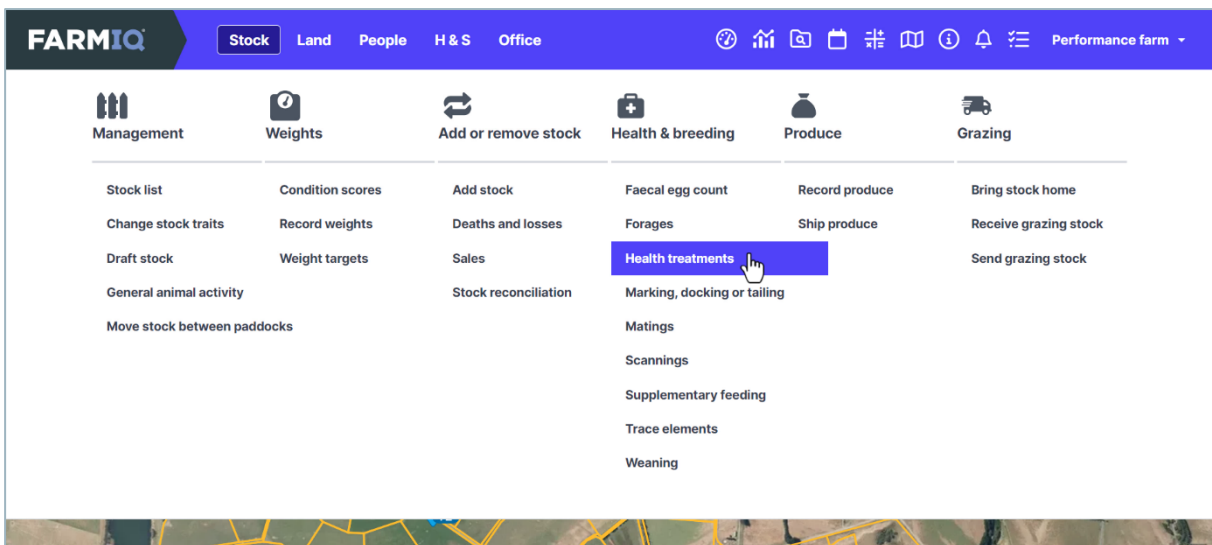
FARMIQ

Stock Land People H & S Office

Performance farm

Management
Stock list
Change stock traits
Draft stock
General animal activity
Move stock between paddocks

Weights
Condition scores
Record weights
Weight targets

Add or remove stock
Add stock
Deaths and losses
Sales
Stock reconciliation

Health & breeding
Faecal egg count
Forages
Health treatments
Marking, docking or tailing
Matings
Scannings
Supplementary feeding
Trace elements
Weaning

Produce
Record produce
Ship produce

Grazing
Bring stock home
Receive grazing stock
Send grazing stock